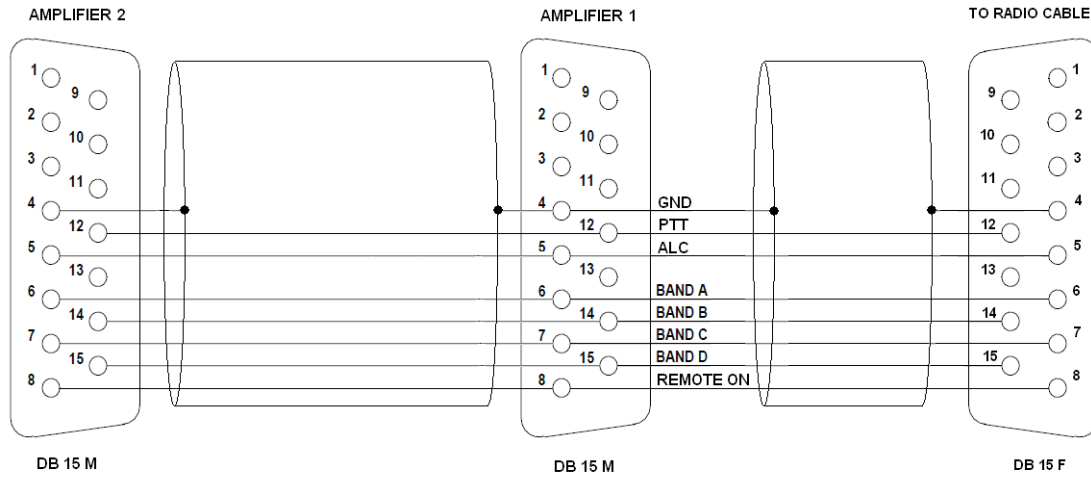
AMPLIFIER 2

1
9
2
10
3
11
4
12
5
13
6
14
7
15
8

DB 15 M

AMPLIFIER 1

1
9
2
10
3
11
4
12
5
13
6
14
7
15
8

GND
PTT
ALC
BAND A
BAND B
BAND C
BAND D
REMOTE ON

DB 15 M

TO RADIO CABLE

1
9
2
10
3
11
4
12
5
13
6
14
7
15
8

DB 15 F